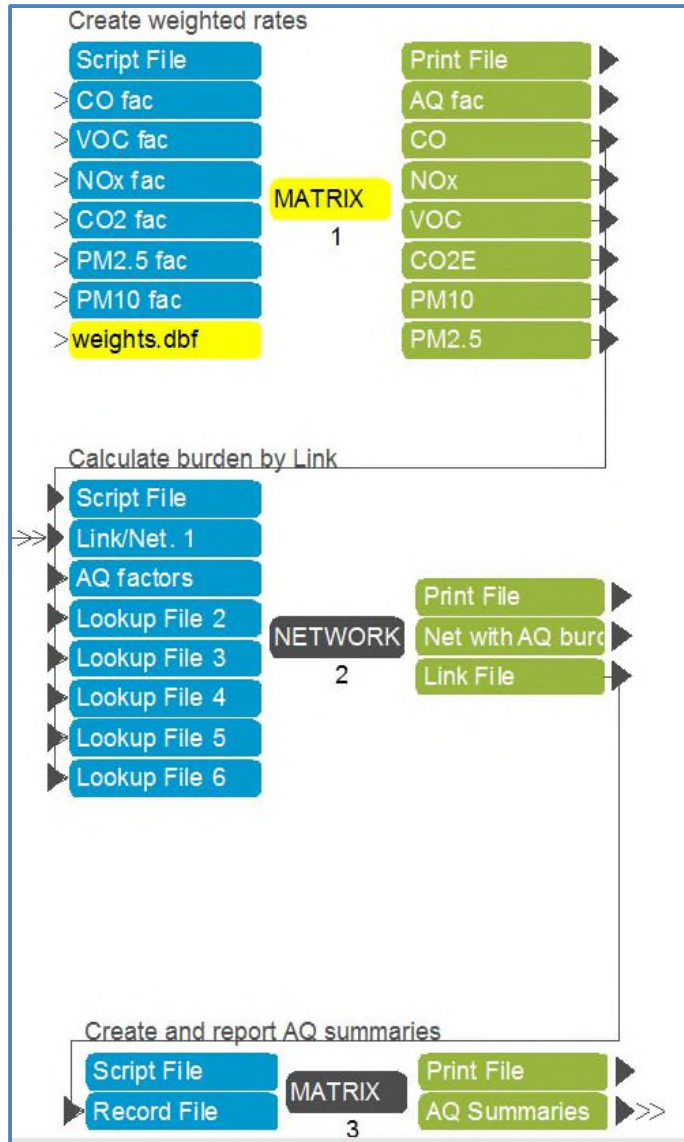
Create weighted rates

Script File
CO fac
VOC fac
NOx fac
CO2 fac
PM2.5 fac
PM10 fac
weights.dbf

MATRIX
1

Print File
AQ fac
CO
NOx
VOC
CO2E
PM10
PM2.5

Calculate burden by Link

Script File
Link/Net. 1
AQ factors
Lookup File 2
Lookup File 3
Lookup File 4
Lookup File 5
Lookup File 6

NETWORK
2

Print File
Net with AQ burd
Link File

Create and report AQ summaries

Script File
Record File

MATRIX
3

Print File
AQ Summaries